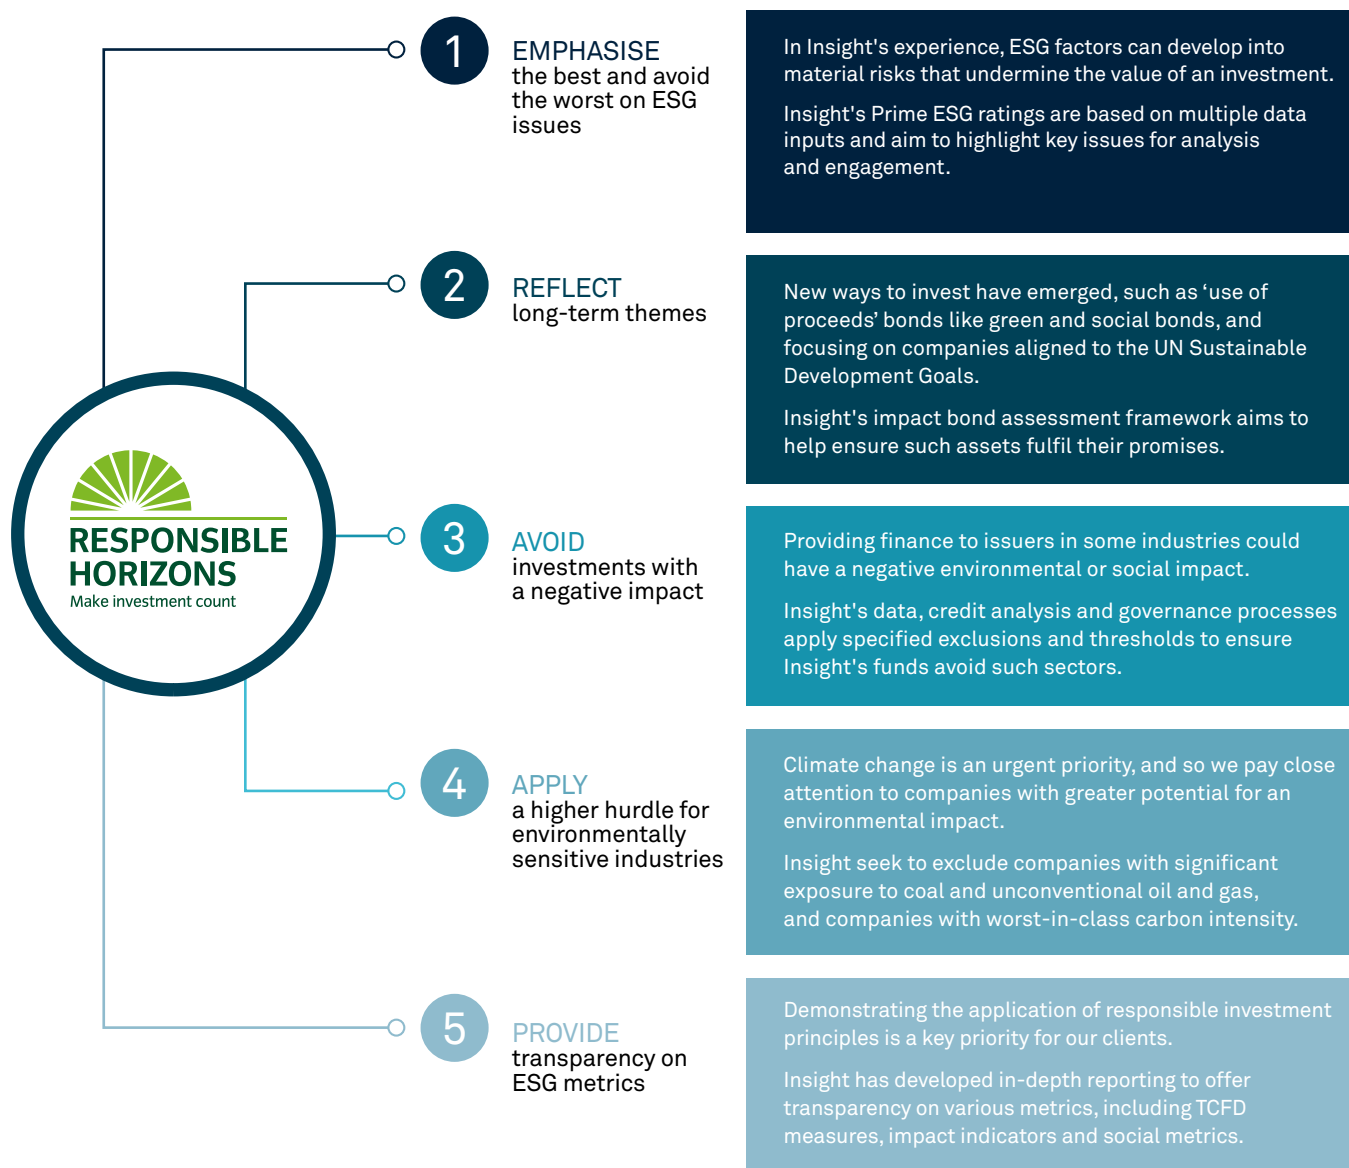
RESPONSIBLE HORIZONS
Make investment count

1
EMPHASISE
the best and avoid the worst on ESG issues

In Insight's experience, ESG factors can develop into material risks that undermine the value of an investment.

Insight's Prime ESG ratings are based on multiple data inputs and aim to highlight key issues for analysis and engagement.

2
REFLECT
long-term themes

New ways to invest have emerged, such as ‘use of proceeds’ bonds like green and social bonds, and focusing on companies aligned to the UN Sustainable Development Goals.

Insight's impact bond assessment framework aims to help ensure such assets fulfil their promises.

3
AVOID
investments with a negative impact

Providing finance to issuers in some industries could have a negative environmental or social impact.

Insight's data, credit analysis and governance processes apply specified exclusions and thresholds to ensure Insight's funds avoid such sectors.

4
APPLY
a higher hurdle for environmentally sensitive industries

Climate change is an urgent priority, and so we pay close attention to companies with greater potential for an environmental impact.

Insight seek to exclude companies with significant exposure to coal and unconventional oil and gas, and companies with worst-in-class carbon intensity.

5
PROVIDE
transparency on ESG metrics

Demonstrating the application of responsible investment principles is a key priority for our clients.

Insight has developed in-depth reporting to offer transparency on various metrics, including TCFD measures, impact indicators and social metrics.